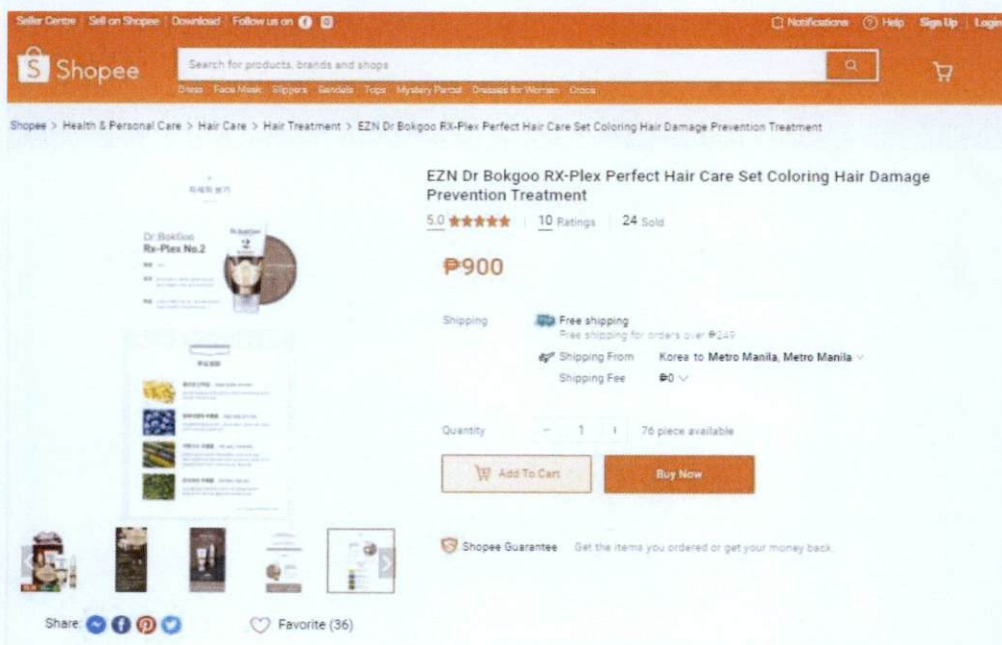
Seller Centre | Sell on Shopee | Download | Follow us on

Notifications Help Sign Up | Login

Shopee

Search for products, brands and shops

Dress Face Mask Slippers Sandals Tops Mystery Parcel Dresses for Women Crocs

Shopee > Health & Personal Care > Hair Care > Hair Treatment > EZN Dr Bokgoo RX-Plex Perfect Hair Care Set Coloring Hair Damage Prevention Treatment

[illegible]

Dr.BokGoo
Rx-Plex No.2

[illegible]

EZN Dr Bokgoo RX-Plex Perfect Hair Care Set Coloring Hair Damage Prevention Treatment

5.0 ★★★★★ | 10 Ratings | 24 Sold

₱900

Shipping

Free shipping
Free shipping for orders over ₱249

Shipping From Korea to Metro Manila, Metro Manila

Shipping Fee ₱0

Quantity − 1 + 76 piece available

Add To Cart

Buy Now

Shopee Guarantee Get the items you ordered or get your money back.

Share:

Favorite (36)